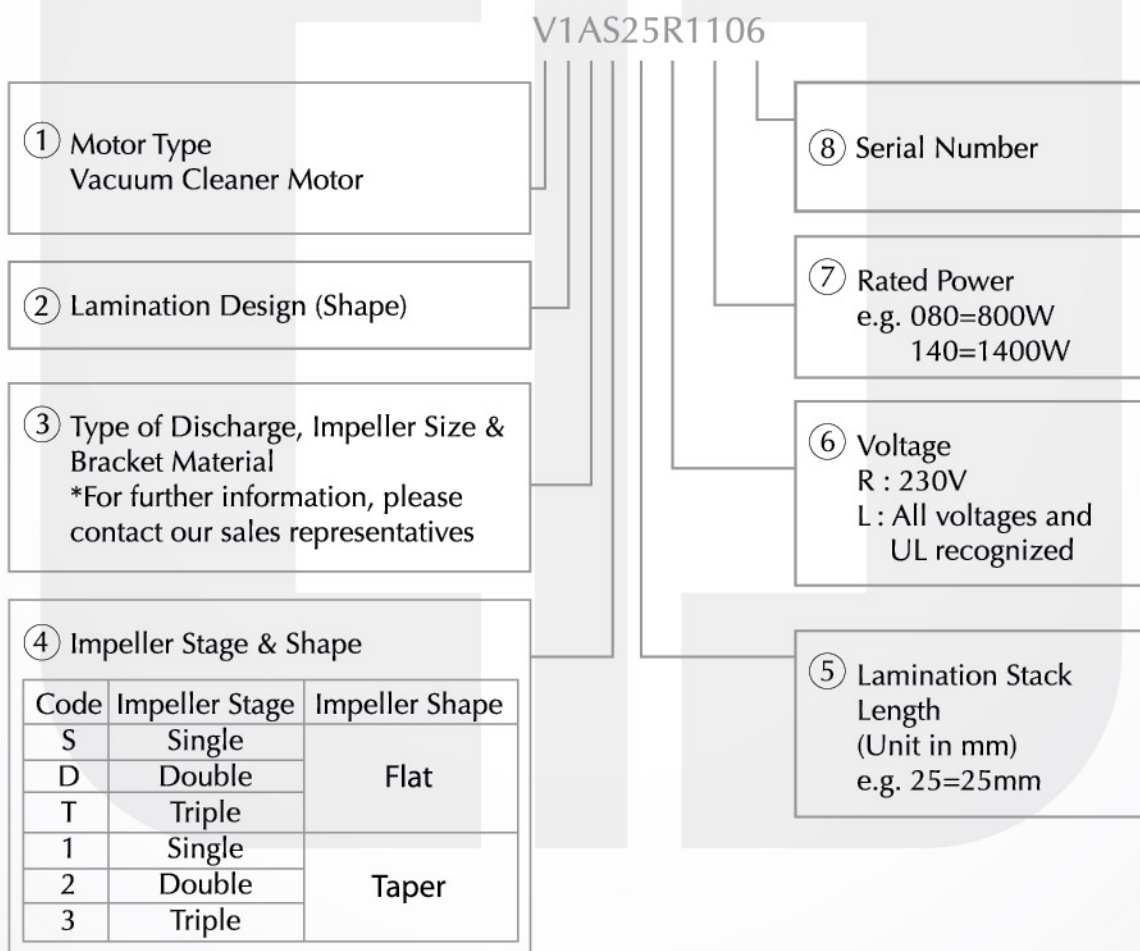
V1AS25R1106

① Motor Type
Vacuum Cleaner Motor

② Lamination Design (Shape)

③ Type of Discharge, Impeller Size & Bracket Material
*For further information, please contact our sales representatives

④ Impeller Stage & Shape

| Code | Impeller Stage | Impeller Shape |
|---|---|---|
| S | Single | Flat |
| D | Double | |
| T | Triple | |
| 1 | Single | Taper |
| 2 | Double | |
| 3 | Triple | |

⑧ Serial Number

⑦ Rated Power
e.g. 080=800W
140=1400W

⑥ Voltage
R : 230V
L : All voltages and UL recognized

⑤ Lamination Stack Length
(Unit in mm)
e.g. 25=25mm